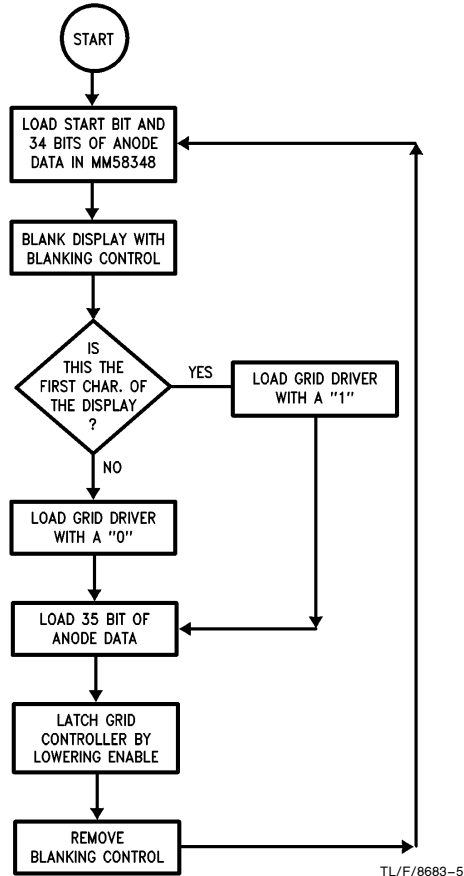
START

LOAD START BIT AND 34 BITS OF ANODE DATA IN MM58348

BLANK DISPLAY WITH BLANKING CONTROL

IS THIS THE FIRST CHAR. OF THE DISPLAY ?

YES

LOAD GRID DRIVER WITH A "1"

NO

LOAD GRID DRIVER WITH A "0"

LOAD 35 BIT OF ANODE DATA

LATCH GRID CONTROLLER BY LOWERING ENABLE

REMOVE BLANKING CONTROL

TL/F/8683–5